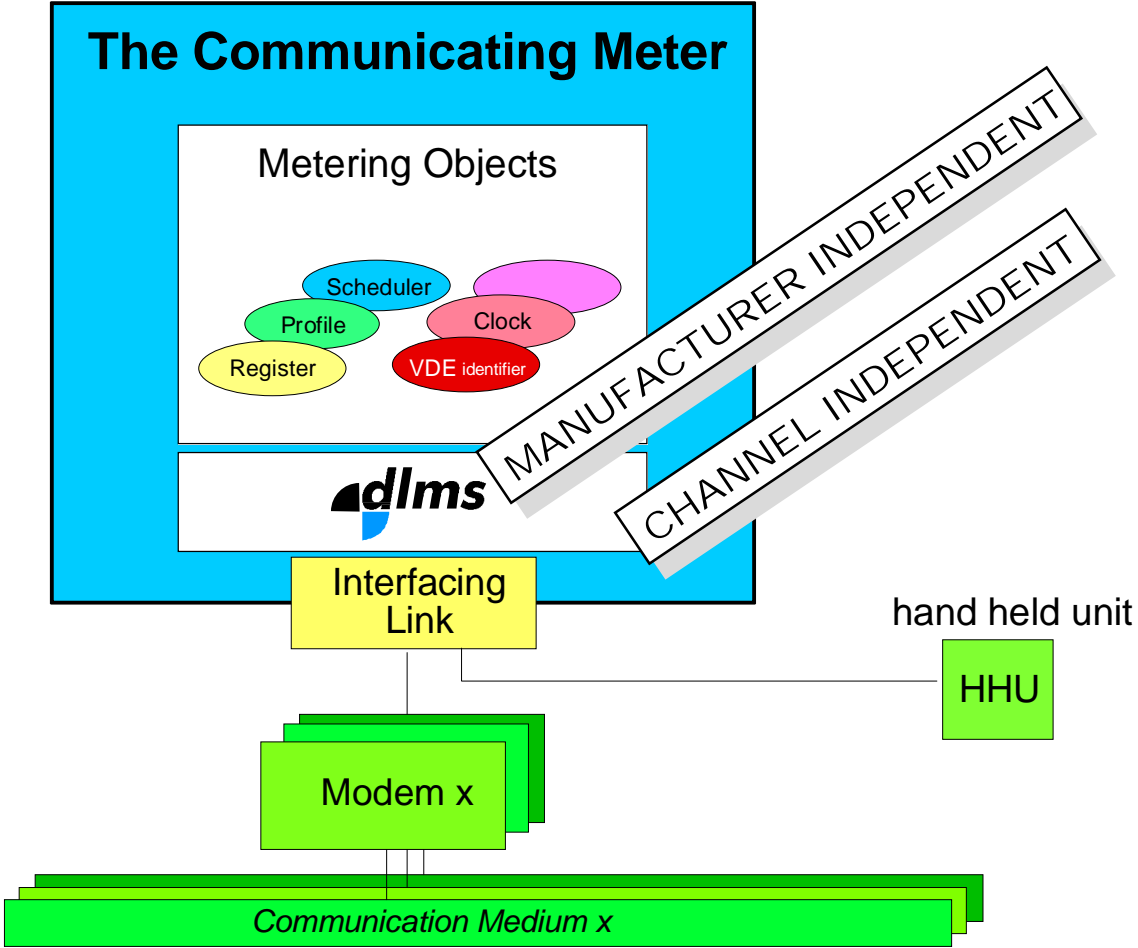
The Communicating Meter

Metering Objects

Scheduler

Profile

Clock

Register

VDE identifier

dlms

MANUFACTURER INDEPENDENT

CHANNEL INDEPENDENT

Interfacing Link

hand held unit

HHU

Modem x

Communication Medium x